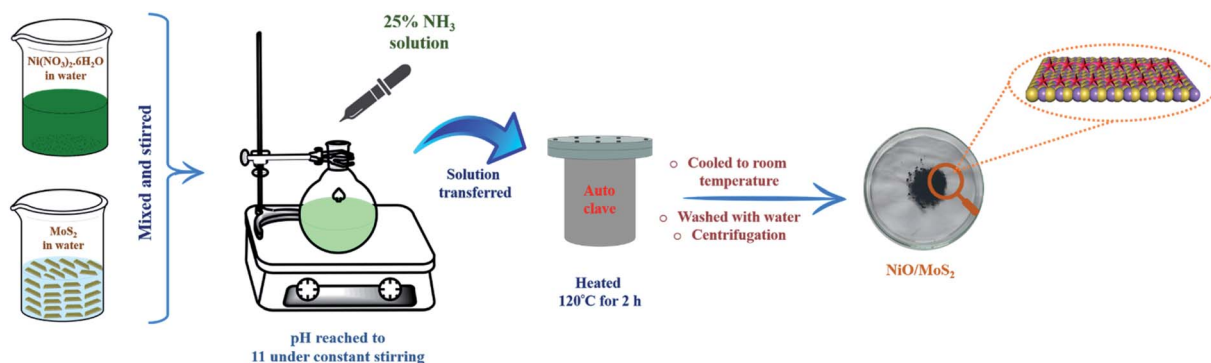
$Ni(NO_3)_2.6H_2O$ in water

$MoS_2$ in water

Mixed and stirred

25% $NH_3$ solution

pH reached to 11 under constant stirring

Solution transferred

Auto clave

Heated 120°C for 2 h

Cooled to room temperature

Washed with water

Centrifugation

$NiO/MoS_2$